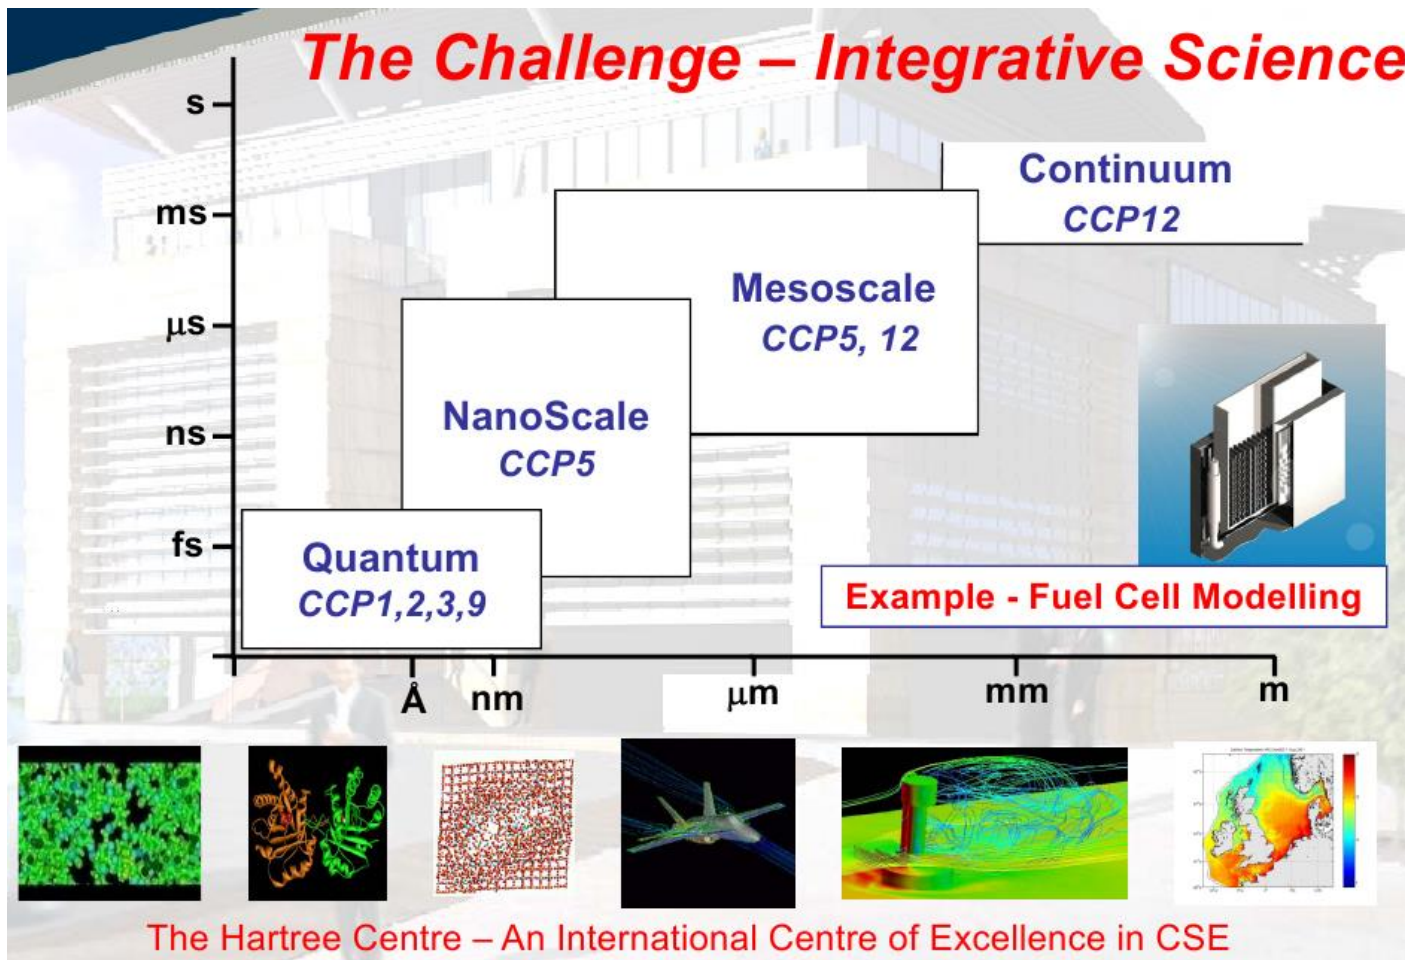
The Challenge – Integrative Science

s
ms
μs
ns
fs

Continuum
CCP12

Mesoscale
CCP5, 12

NanoScale
CCP5

Quantum
CCP1,2,3,9

Example - Fuel Cell Modelling

Å
nm
μm
mm
m

The Hartree Centre – An International Centre of Excellence in CSE